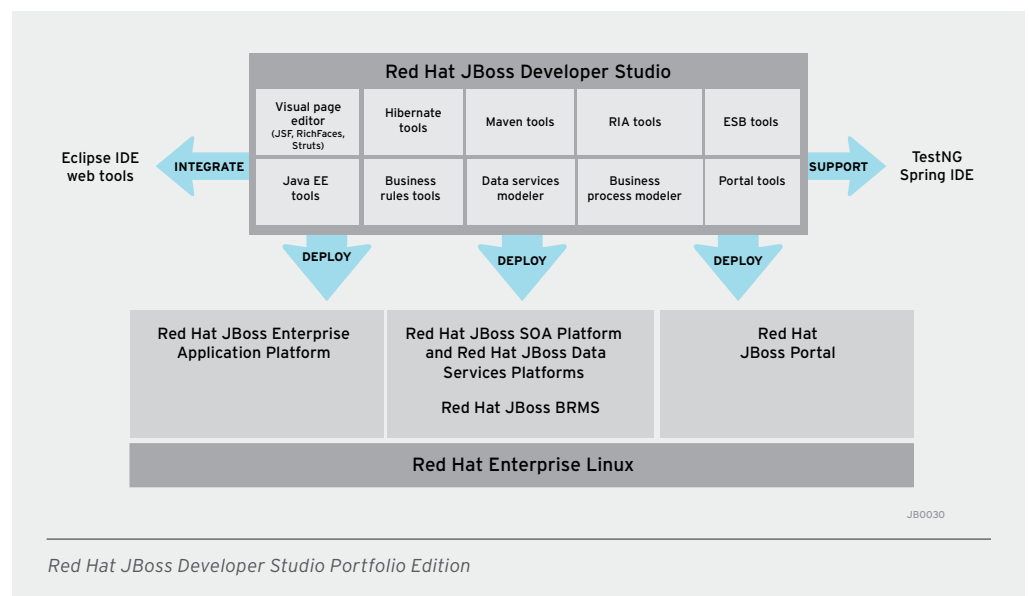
Red Hat JBoss Developer Studio

| Visual page editor (JSF, RichFaces, Struts) | Hibernate tools | Maven tools | RIA tools | ESB tools |
|---|---|---|---|---|
| Java EE tools | Business rules tools | Data services modeler | Business process modeler | Portal tools |

Eclipse IDE web tools

INTEGRATE

SUPPORT

TestNG Spring IDE

DEPLOY

DEPLOY

DEPLOY

Red Hat JBoss Enterprise Application Platform

Red Hat JBoss SOA Platform and Red Hat JBoss Data Services Platforms

Red Hat JBoss BRMS

Red Hat JBoss Portal

Red Hat Enterprise Linux

JB0030

Red Hat JBoss Developer Studio Portfolio Edition